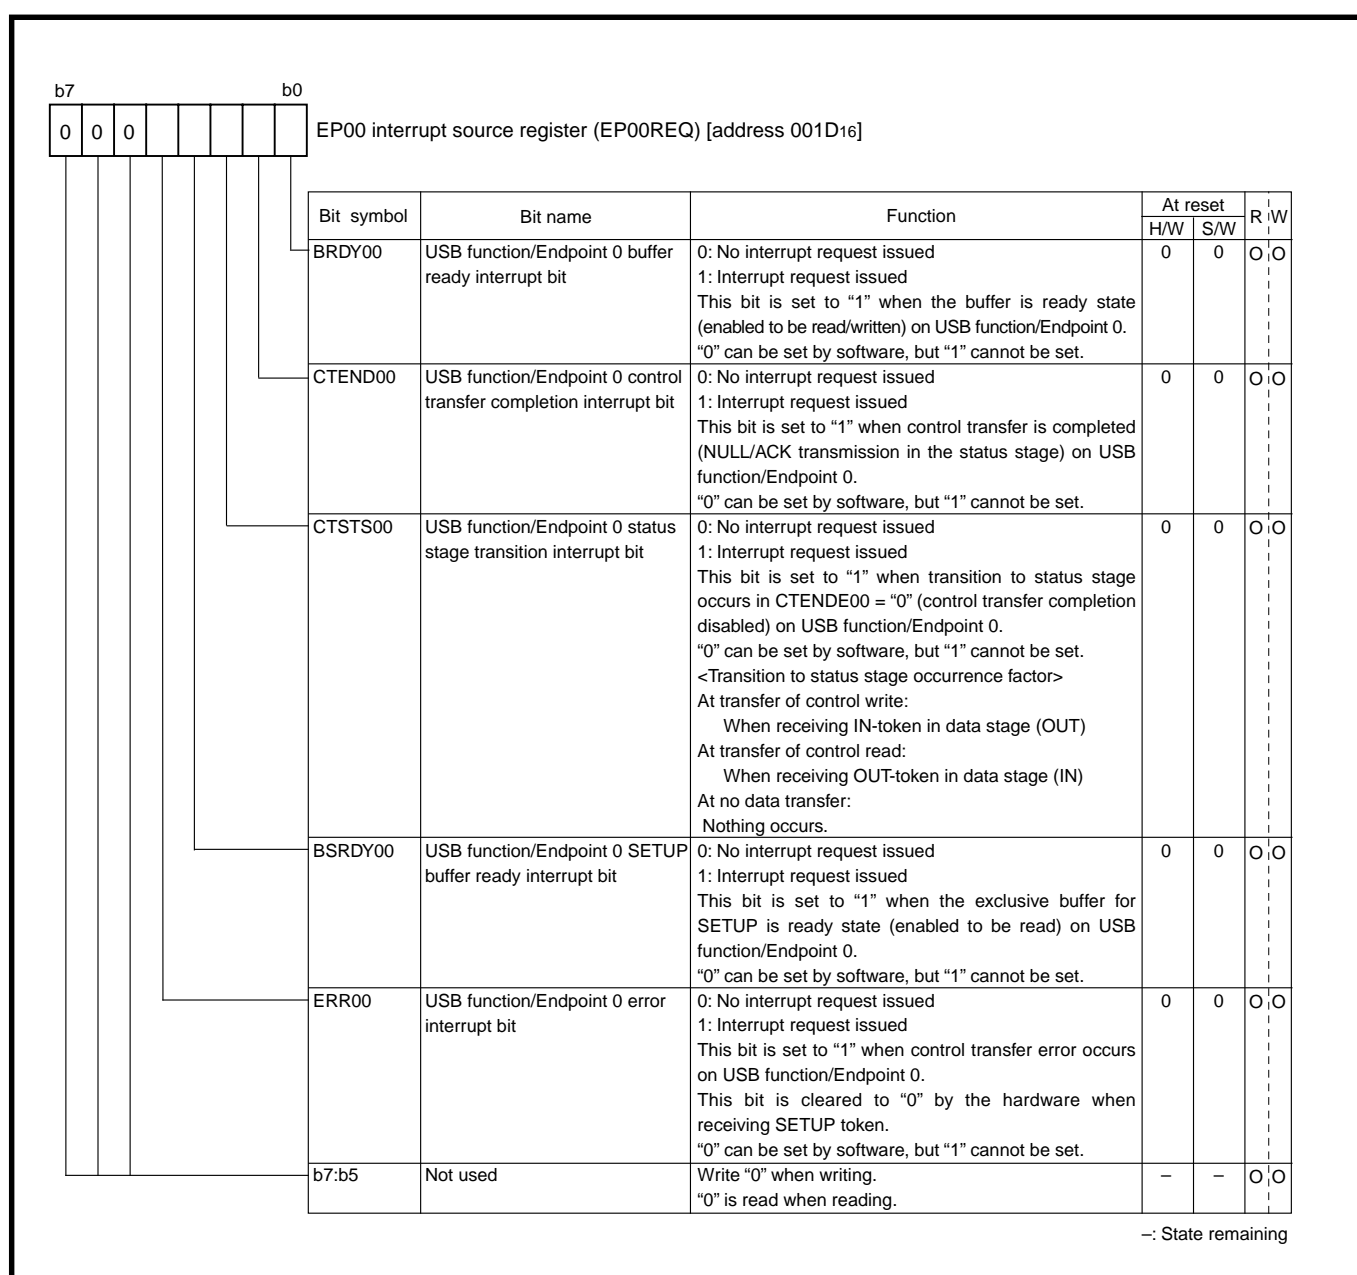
b7 b0

0 0 0

EP00 interrupt source register (EP00REQ) [address 001D$_{16}$]

| Bit symbol | Bit name | Function | At reset H/W | At reset S/W | R | W |
|---|---|---|---|---|---|---|
| BRDY00 | USB function/Endpoint 0 buffer ready interrupt bit | 0: No interrupt request issued<br>1: Interrupt request issued<br>This bit is set to "1" when the buffer is ready state (enabled to be read/written) on USB function/Endpoint 0.<br>"0" can be set by software, but "1" cannot be set. | 0 | 0 | O | O |
| CTEND00 | USB function/Endpoint 0 control transfer completion interrupt bit | 0: No interrupt request issued<br>1: Interrupt request issued<br>This bit is set to "1" when control transfer is completed (NULL/ACK transmission in the status stage) on USB function/Endpoint 0.<br>"0" can be set by software, but "1" cannot be set. | 0 | 0 | O | O |
| CTSTS00 | USB function/Endpoint 0 status stage transition interrupt bit | 0: No interrupt request issued<br>1: Interrupt request issued<br>This bit is set to "1" when transition to status stage occurs in CTENDE00 = "0" (control transfer completion disabled) on USB function/Endpoint 0.<br>"0" can be set by software, but "1" cannot be set.<br><Transition to status stage occurrence factor><br>At transfer of control write:<br>When receiving IN-token in data stage (OUT)<br>At transfer of control read:<br>When receiving OUT-token in data stage (IN)<br>At no data transfer:<br>Nothing occurs. | 0 | 0 | O | O |
| BSRDY00 | USB function/Endpoint 0 SETUP buffer ready interrupt bit | 0: No interrupt request issued<br>1: Interrupt request issued<br>This bit is set to "1" when the exclusive buffer for SETUP is ready state (enabled to be read) on USB function/Endpoint 0.<br>"0" can be set by software, but "1" cannot be set. | 0 | 0 | O | O |
| ERR00 | USB function/Endpoint 0 error interrupt bit | 0: No interrupt request issued<br>1: Interrupt request issued<br>This bit is set to "1" when control transfer error occurs on USB function/Endpoint 0.<br>This bit is cleared to "0" by the hardware when receiving SETUP token.<br>"0" can be set by software, but "1" cannot be set. | 0 | 0 | O | O |
| b7:b5 | Not used | Write "0" when writing.<br>"0" is read when reading. | – | – | O | O |

–: State remaining